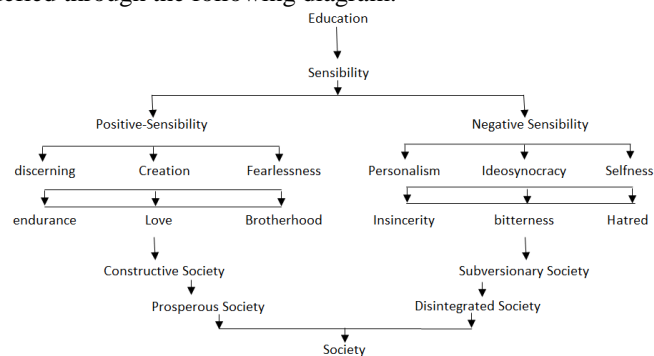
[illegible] through the following diagram.

Education

Sensibility

Positive-Sensibility

discerning

Creation

Fearlessness

endurance

Love

Brotherhood

Constructive Society

Prosperous Society

Negative Sensibility

Personalism

Ideosynocracy

Selfness

Insincerity

bitterness

Hatred

Subversionary Society

Disintegrated Society

Society